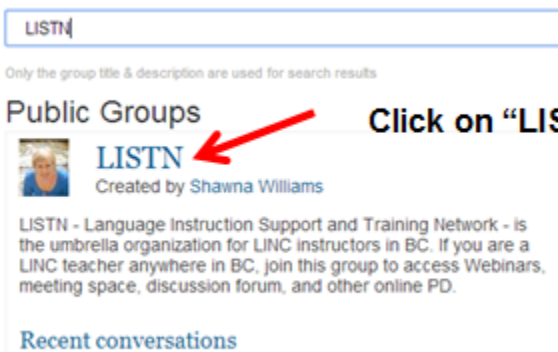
LISTN

Only the group title & description are used for search results

Public Groups

Click on "LIS

LISTN
Created by Shawna Williams

LISTN - Language Instruction Support and Training Network - is the umbrella organization for LINC instructors in BC. If you are a LINC teacher anywhere in BC, join this group to access Webinars, meeting space, discussion forum, and other online PD.

Recent conversations